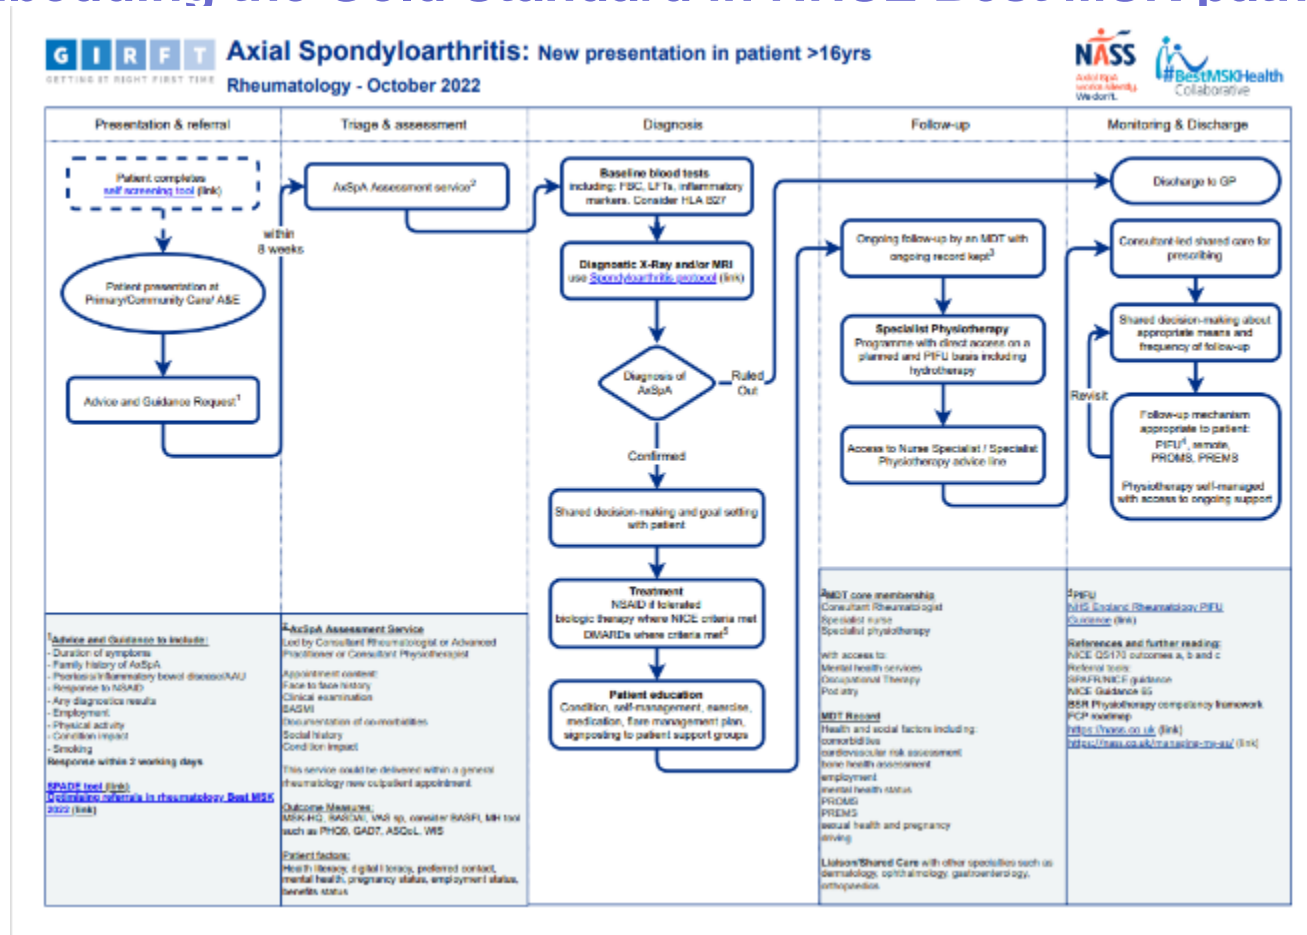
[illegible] the Gold Standard in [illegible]

G I R F T
GETTING IT RIGHT FIRST TIME

Axial Spondyloarthritis: New presentation in patient >16yrs
Rheumatology - October 2022

NASS
Axial SpA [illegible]

#BestMSKHealth Collaborative

| Presentation & referral | Triage & assessment | Diagnosis | Follow-up | Monitoring & Discharge |
|---|---|---|---|---|

Patient completes self screening tool (link)

Patient presentation at Primary/Community Care/ A&E

Advice and Guidance Request$^1$

within 8 weeks

AxSpA Assessment service$^2$

Baseline blood tests including: FBC, LFTs, inflammatory markers. Consider HLA B27

Diagnostic X-Ray and/or MRI use Spondyloarthritis protocol (link)

Diagnosis of AxSpA

Ruled Out

Confirmed

Shared decision-making and goal setting with patient

Treatment
NSAID if tolerated
biologic therapy where NICE criteria met
DMARDs where criteria met$^5$

Patient education
Condition, self-management, exercise, medication, flare management plan, signposting to patient support groups

Ongoing follow-up by an MDT with ongoing record kept$^3$

Specialist Physiotherapy
Programme with direct access on a planned and PIFU basis including hydrotherapy

Access to Nurse Specialist / Specialist Physiotherapy advice line

Discharge to GP

Consultant-led shared care for prescribing

Shared decision-making about appropriate means and frequency of follow-up

Revisit

Follow-up mechanism appropriate to patient: PIFU$^4$, remote, PROMS, PREMS

Physiotherapy self-managed with access to ongoing support

$^1$Advice and Guidance to include:
- Duration of symptoms
- Family history of AxSpA
- Psoriasis/inflammatory bowel disease/AAU
- Response to NSAID
- Any diagnostics results
- Employment
- Physical activity
- Condition impact
- Smoking
Response within 2 working days

SPADE tool (link)
Optimising referrals in rheumatology Best MSK 2022 (link)

$^2$AxSpA Assessment Service
Led by Consultant Rheumatologist or Advanced Practitioner or Consultant Physiotherapist

Appointment content:
Face to face history
Clinical examination
BASMI
Documentation of co-morbidities
Social history
Condition impact

This service could be delivered within a general rheumatology new outpatient appointment

Outcome Measures:
MSK-HQ, BASDAI, VAS sp, consider BASFI, MH tool such as PHQ9, GAD7, ASQoL, WIS

Patient factors:
Health literacy, digital literacy, preferred contact, mental health, pregnancy status, employment status, benefits status

$^3$MDT core membership
Consultant Rheumatologist
Specialist nurse
Specialist physiotherapy

with access to:
Mental health services
Occupational Therapy
Podiatry

MDT Record
Health and social factors including:
comorbidities
cardiovascular risk assessment
bone health assessment
employment
mental health status
PROMS
PREMS
sexual health and pregnancy
driving

Liaison/Shared Care with other specialities such as dermatology, ophthalmology, gastroenterology, orthopaedics

$^4$PIFU
NHS England Rheumatology PIFU Guidance (link)

References and further reading:
NICE QS170 outcomes a, b and c
Referral tools:
SPAFR/NICE guidance
NICE Guidance 65
BSR Physiotherapy competency framework
FCP roadmap
https://nass.co.uk (link)
https://nass.co.uk/managing-my-as/ (link)